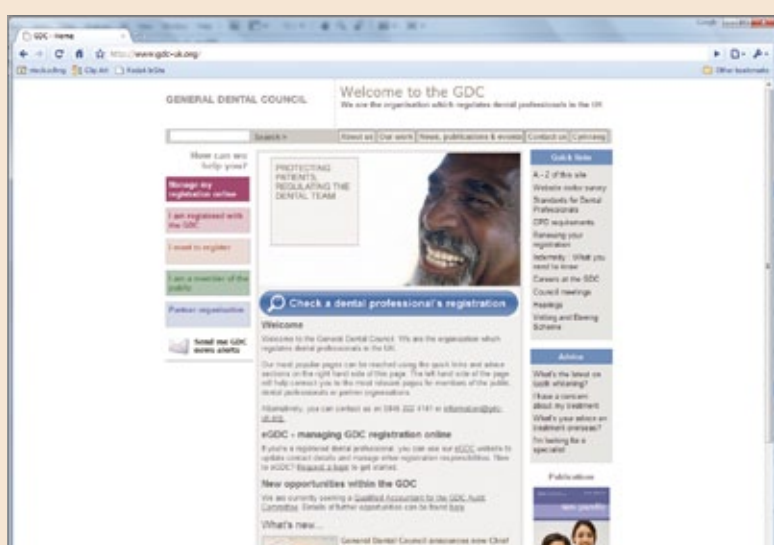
GDC - Home

http://www.gdc-uk.org/

Other bookmarks

GENERAL DENTAL COUNCIL

Welcome to the GDC
We are the organisation which regulates dental professionals in the UK

Search >

About us | Our work | News, publications & events | Contact us | Cymraeg

How can we help you?

Manage my registration online

I am registered with the GDC

I want to register

I am a member of the public

Partner organisation

Send me GDC news alerts

PROTECTING PATIENTS, REGULATING THE DENTAL TEAM

Check a dental professional's registration

Welcome

Welcome to the General Dental Council. We are the organisation which regulates dental professionals in the UK.

Our most popular pages can be reached using the quick links and advice sections on the right hand side of this page. The left hand side of the page will help connect you to the most relevant pages for members of the public, dental professionals or partner organisations.

Alternatively, you can contact us on 0845 222 4141 or information@gdc-uk.org.

eGDC - managing GDC registration online

If you're a registered dental professional, you can use our eGDC website to update contact details and manage other registration responsibilities. New to eGDC? Request a login to get started.

New opportunities within the GDC

We are currently seeking a Qualified Accountant for the GDC Audit Committee. Details of further opportunities can be found here.

What's new...

General Dental Council announces new Chief

Quick links

A - Z of this site
Website visitor survey
Standards for Dental Professionals
CPD requirements
Renewing your registration
Indemnity - What you need to know
Careers at the GDC
Council meetings
Hearings
Visiting and Sitting Scheme

Advice

What's the latest on tooth whitening?
I have a concern about my treatment
What's your advice on treatment overseas?
I'm looking for a specialist

Publications